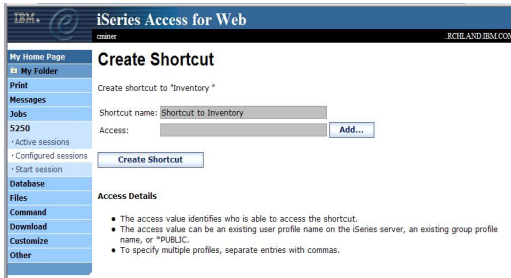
IBM.

iSeries Access for Web

cminer

.RCHLAND.IBM.COM

My Home Page
My Folder
Print
Messages
Jobs
5250
· Active sessions
· Configured sessions
· Start session
Database
Files
Command
Download
Customize
Other

Create Shortcut

Create shortcut to "Inventory "

Shortcut name: Shortcut to Inventory

Access:

Add...

Create Shortcut

Access Details

- The access value identifies who is able to access the shortcut.
- The access value can be an existing user profile name on the iSeries server, an existing group profile name, or *PUBLIC.
- To specify multiple profiles, separate entries with commas.